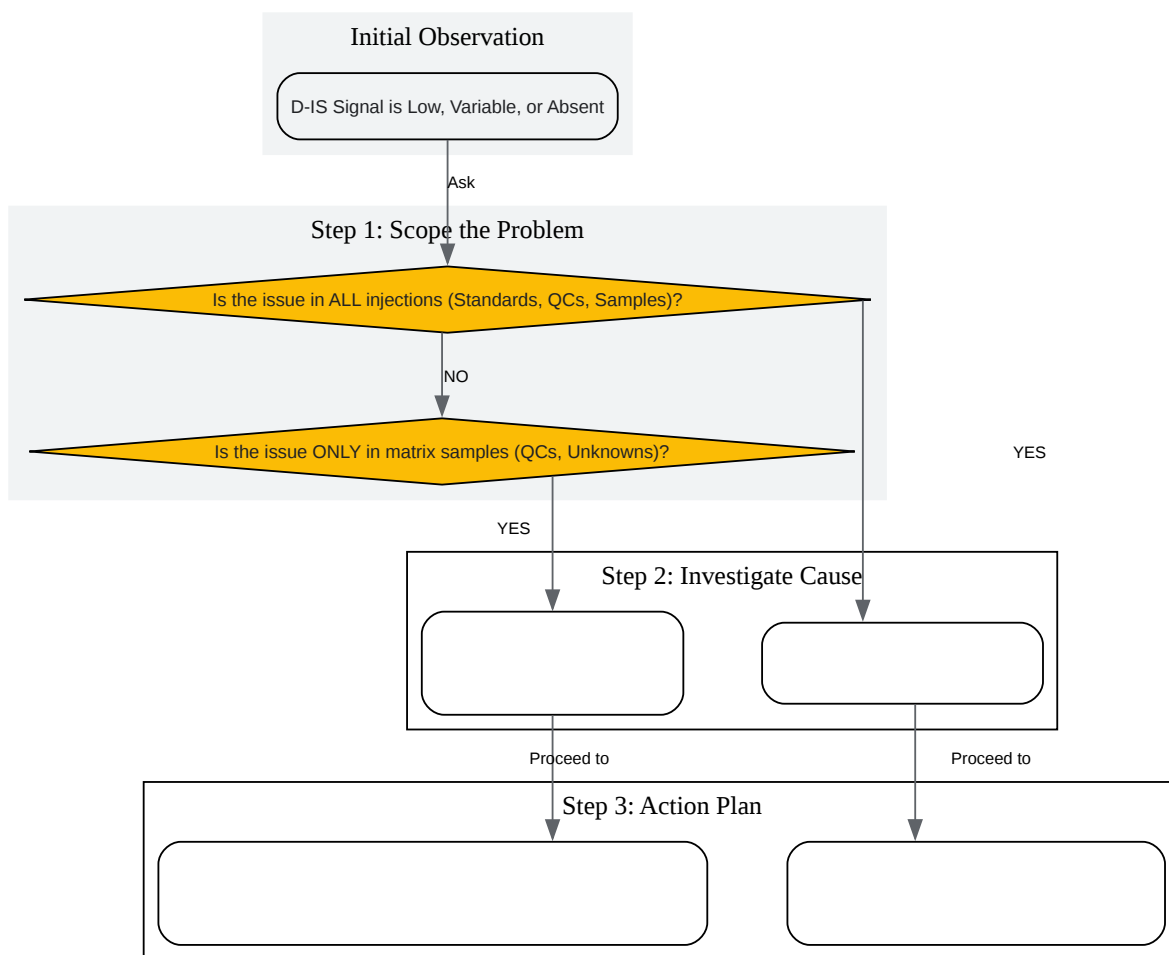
Initial Observation

D-IS Signal is Low, Variable, or Absent

Ask

Step 1: Scope the Problem

Is the issue in ALL injections (Standards, QCs, Samples)?

NO

Is the issue ONLY in matrix samples (QCs, Unknowns)?

YES

YES

Step 2: Investigate Cause

Proceed to

Proceed to

Step 3: Action Plan